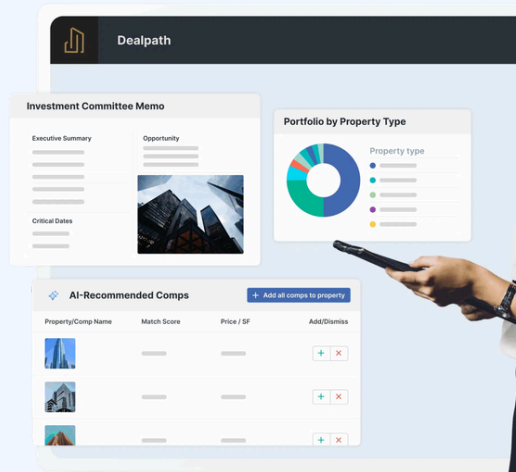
Dealpath

Investment Committee Memo

Executive Summary

Opportunity

Critical Dates

Portfolio by Property Type

Property type

AI-Recommended Comps

+ Add all comps to property

| Property/Comp Name | Match Score | Price / SF | Add/Dismiss |
|---|---|---|---|
| | | | + × |
| | | | + × |
| | | | + × |